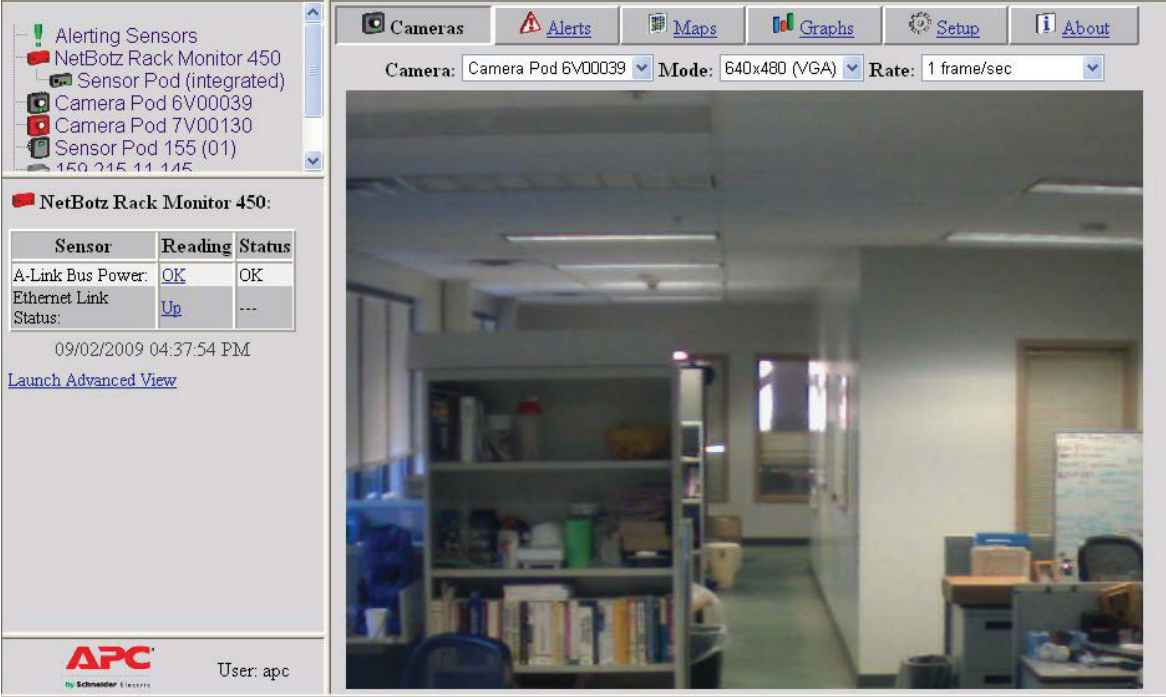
Alerting Sensors
NetBotz Rack Monitor 450
Sensor Pod (integrated)
Camera Pod 6V00039
Camera Pod 7V00130
Sensor Pod 155 (01)
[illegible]

NetBotz Rack Monitor 450:

| Sensor | Reading | Status |
|---|---|---|
| A-Link Bus Power: | OK | OK |
| Ethernet Link Status: | Up | --- |

09/02/2009 04:37:54 PM

Launch Advanced View

APC by Schneider Electric

User: apc

Cameras | Alerts | Maps | Graphs | Setup | About

Camera: Camera Pod 6V00039 Mode: 640x480 (VGA) Rate: 1 frame/sec